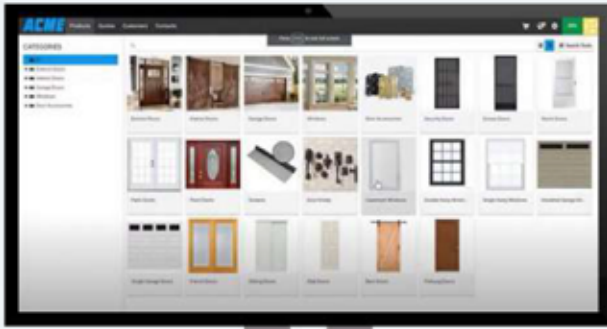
ACME Products Quotes Customers Contacts

CATEGORIES

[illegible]

Exterior Doors

Interior Doors

Garage Doors

Windows

Door Accessories

Security Doors

Screen Doors

Patio Doors

Front Doors

Hinges

Double Hung Windows

Single Hung Windows

Single Garage Doors

French Doors

Sliding Doors

Slab Doors

Barn Doors

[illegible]